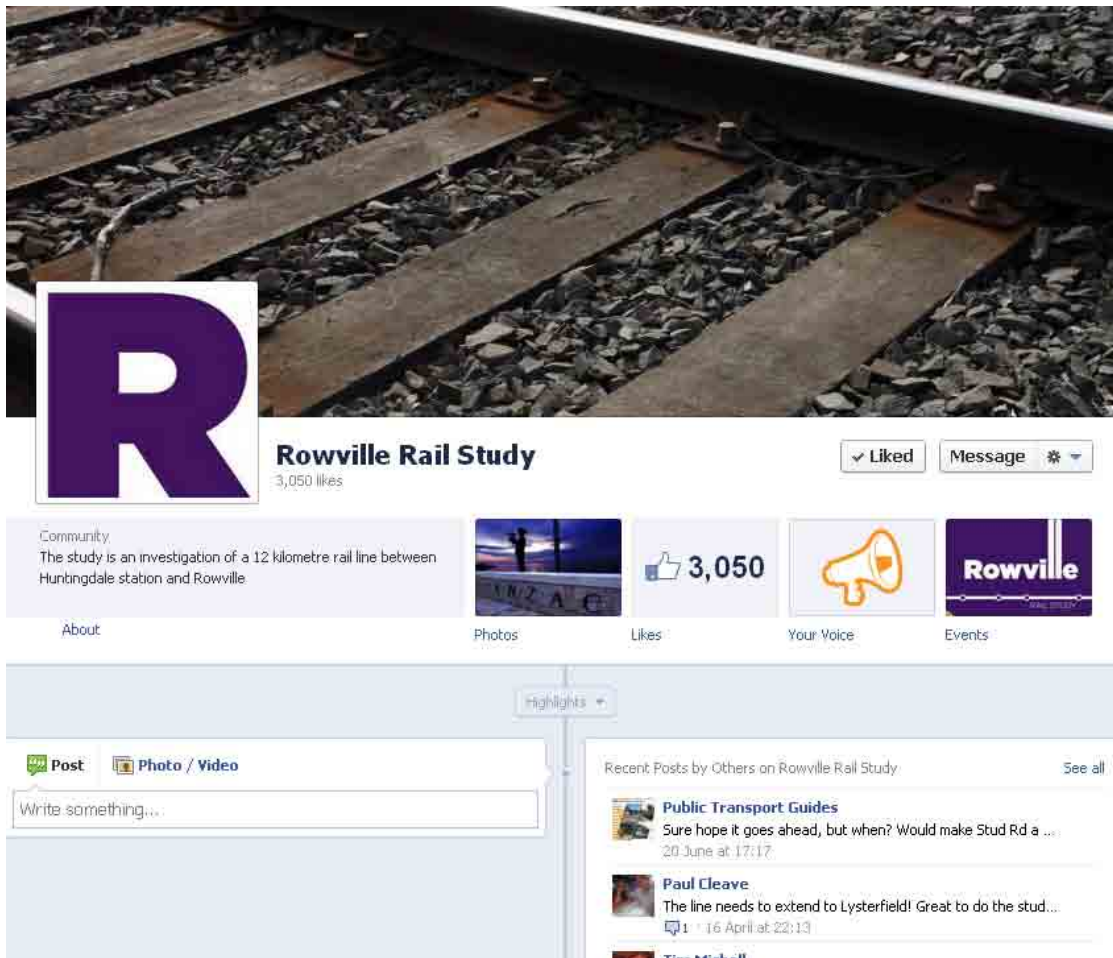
R

Rowville Rail Study
3,050 likes

✓ Liked
Message

Community
The study is an investigation of a 12 kilometre rail line between Huntingdale station and Rowville

About

NZAC

Photos

3,050

Likes

Your Voice

Rowville
RAIL STUDY

Events

Highlights

Post
Photo / Video
Write something...

Recent Posts by Others on Rowville Rail Study
See all

Public Transport Guides
Sure hope it goes ahead, but when? Would make Stud Rd a ...
20 June at 17:17

Paul Cleave
The line needs to extend to Lysterfield! Great to do the stud...
1 · 16 April at 22:13

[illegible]